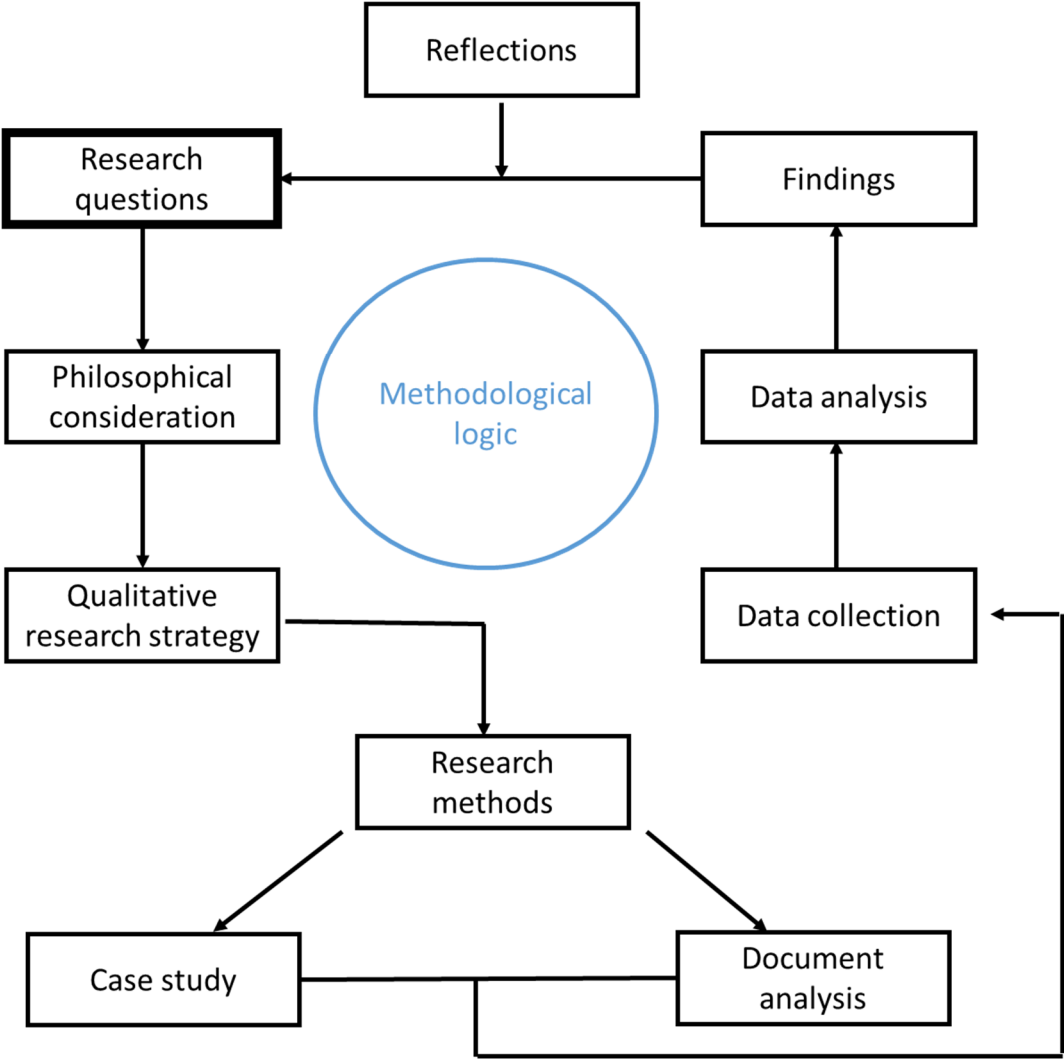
Reflections

Research questions

Findings

Philosophical consideration

Methodological logic

Data analysis

Qualitative research strategy

Data collection

Research methods

Case study

Document analysis